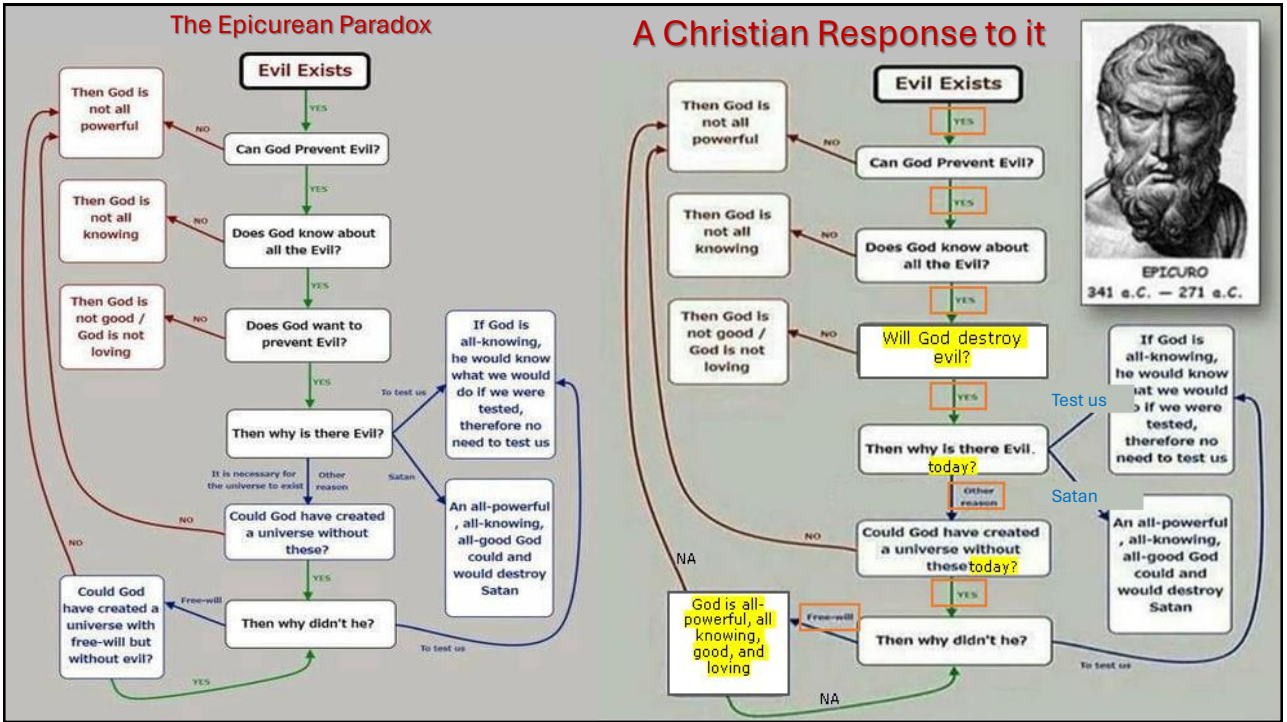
The Epicurean Paradox

Evil Exists

YES

Can God Prevent Evil?

NO

Then God is not all powerful

YES

Does God know about all the Evil?

NO

Then God is not all knowing

YES

Does God want to prevent Evil?

NO

Then God is not good / God is not loving

YES

Then why is there Evil?

To test us

If God is all-knowing, he would know what we would do if we were tested, therefore no need to test us

Satan

An all-powerful , all-knowing, all-good God could and would destroy Satan

It is necessary for the universe to exist

Other reason

Could God have created a universe without these?

NO

YES

Then why didn't he?

Free-will

Could God have created a universe with free-will but without evil?

NO

YES

To test us

A Christian Response to it

Evil Exists

YES

Can God Prevent Evil?

NO

Then God is not all powerful

YES

Does God know about all the Evil?

NO

Then God is not all knowing

YES

Will God destroy evil?

NO

Then God is not good / God is not loving

YES

Then why is there Evil. today?

Test us

If God is all-knowing, he would know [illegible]at we would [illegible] if we were tested, therefore no need to test us

Satan

An all-powerful , all-knowing, all-good God could and would destroy Satan

Other reason

Could God have created a universe without these today?

NO

NA

YES

Then why didn't he?

Free-will

God is all-powerful, all knowing, good, and loving

NA

To test us

EPICURO
341 a.C. — 271 a.C.